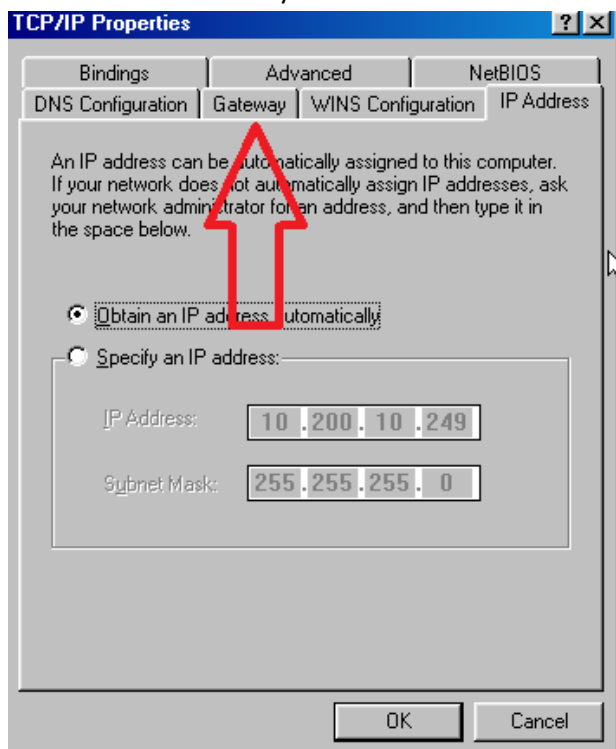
TCP/IP Properties

?

X

Bindings

Advanced

NetBIOS

DNS Configuration

Gateway

WINS Configuration

IP Address

An IP address can be automatically assigned to this computer. If your network does not automatically assign IP addresses, ask your network administrator for an address, and then type it in the space below.

Obtain an IP address automatically

Specify an IP address:

IP Address: 10 .200. 10 .249

Subnet Mask: 255 .255 .255 . 0

OK

Cancel